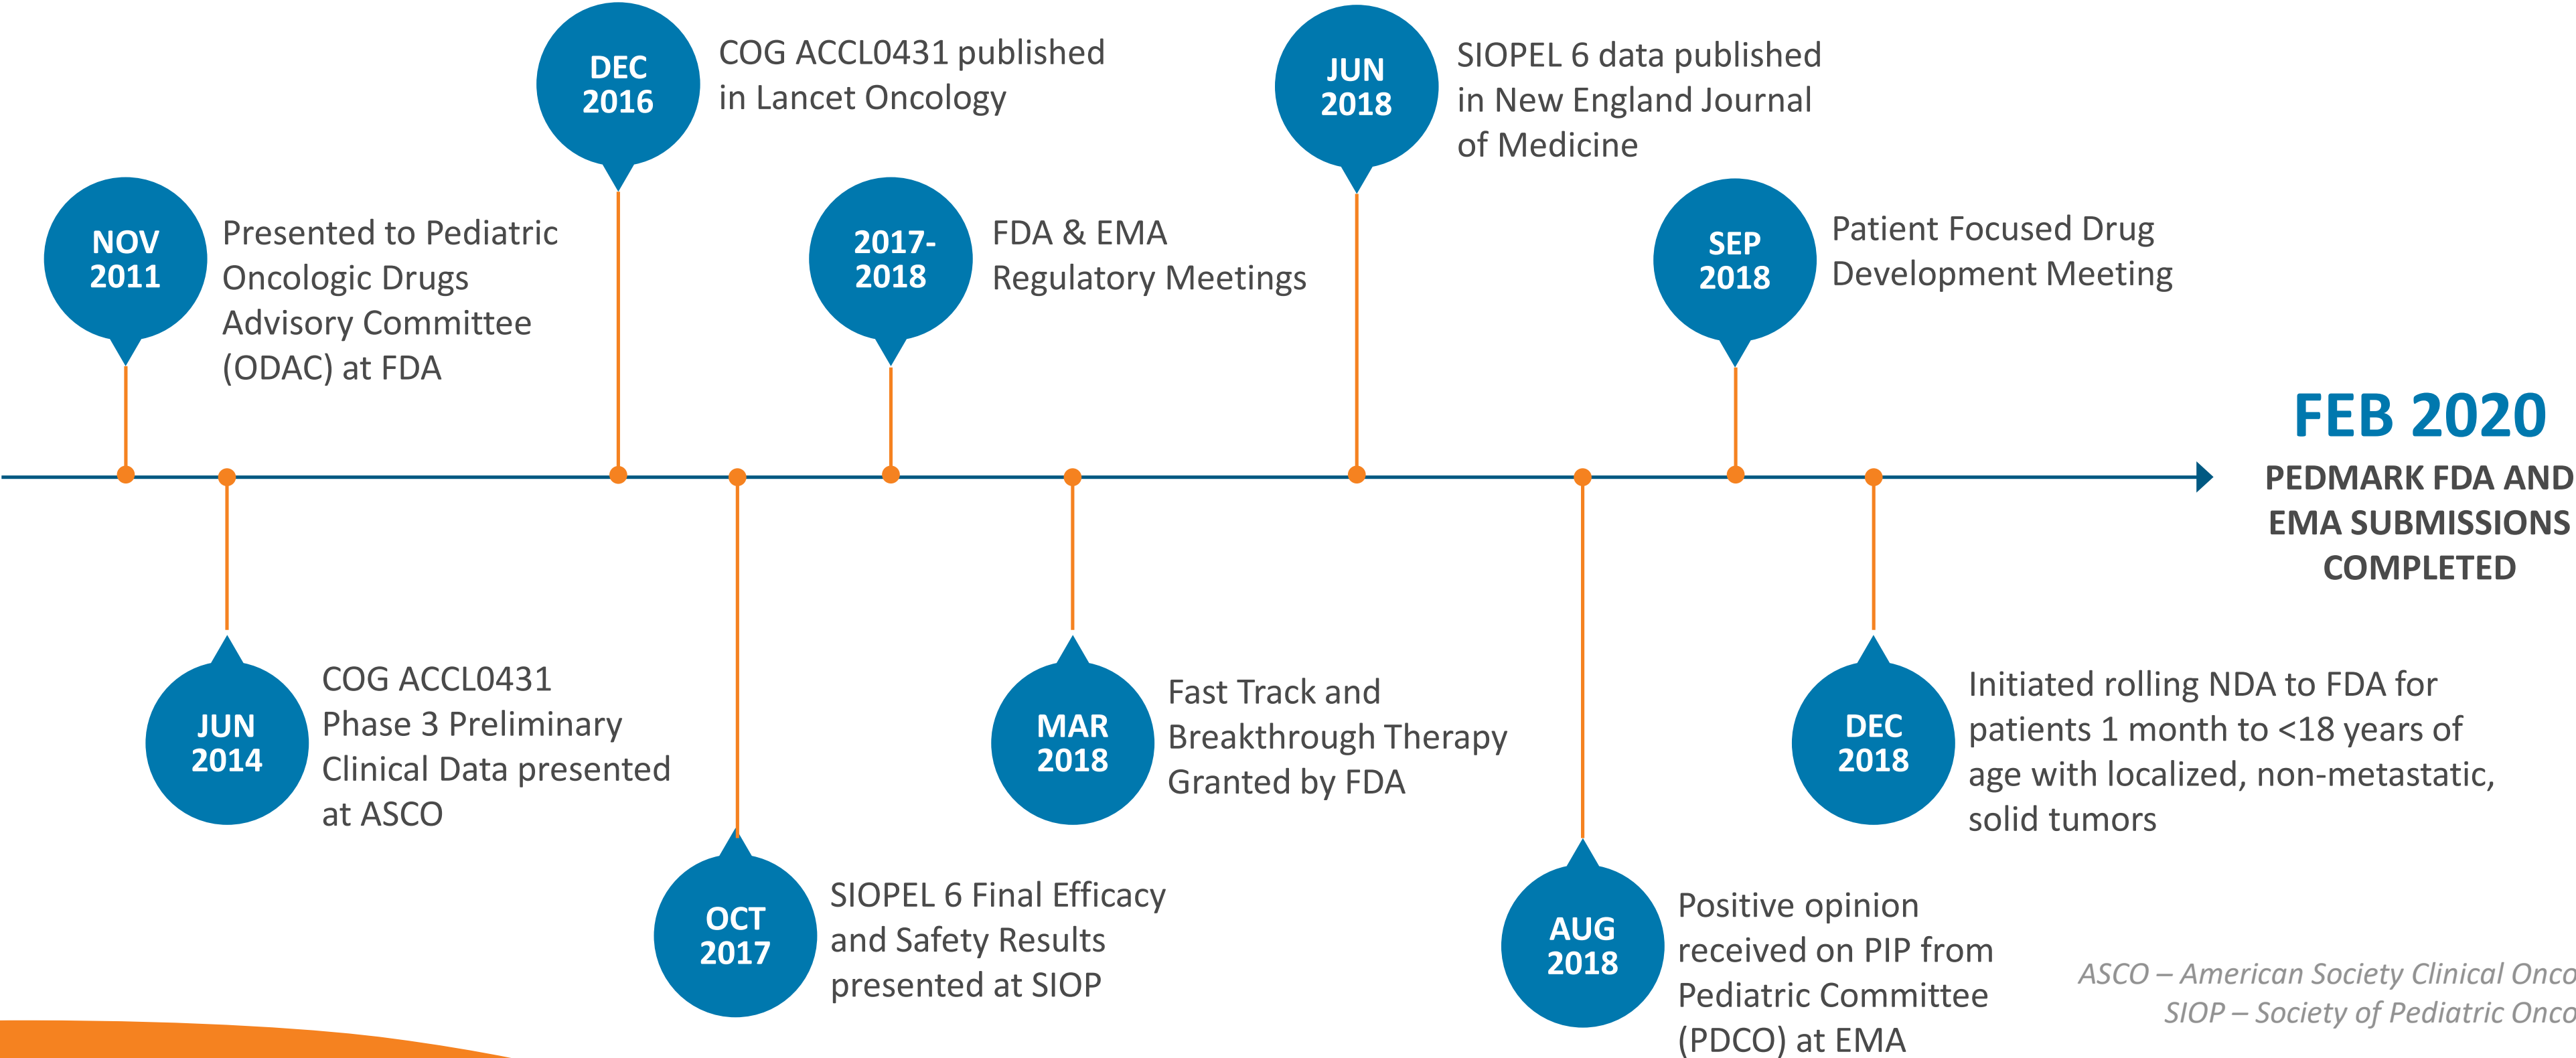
DEC 2016
COG ACCL0431 published in Lancet Oncology

JUN 2018
SIOPEL 6 data published in New England Journal of Medicine

NOV 2011
Presented to Pediatric Oncologic Drugs Advisory Committee (ODAC) at FDA

2017-2018
FDA & EMA Regulatory Meetings

SEP 2018
Patient Focused Drug Development Meeting

FEB 2020
PEDMARK FDA AND EMA SUBMISSIONS COMPLETED

JUN 2014
COG ACCL0431 Phase 3 Preliminary Clinical Data presented at ASCO

MAR 2018
Fast Track and Breakthrough Therapy Granted by FDA

DEC 2018
Initiated rolling NDA to FDA for patients 1 month to <18 years of age with localized, non-metastatic, solid tumors

OCT 2017
SIOPEL 6 Final Efficacy and Safety Results presented at SIOP

AUG 2018
Positive opinion received on PIP from Pediatric Committee (PDCO) at EMA

ASCO – American Society Clinical Onco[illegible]
SIOP – Society of Pediatric Onco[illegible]